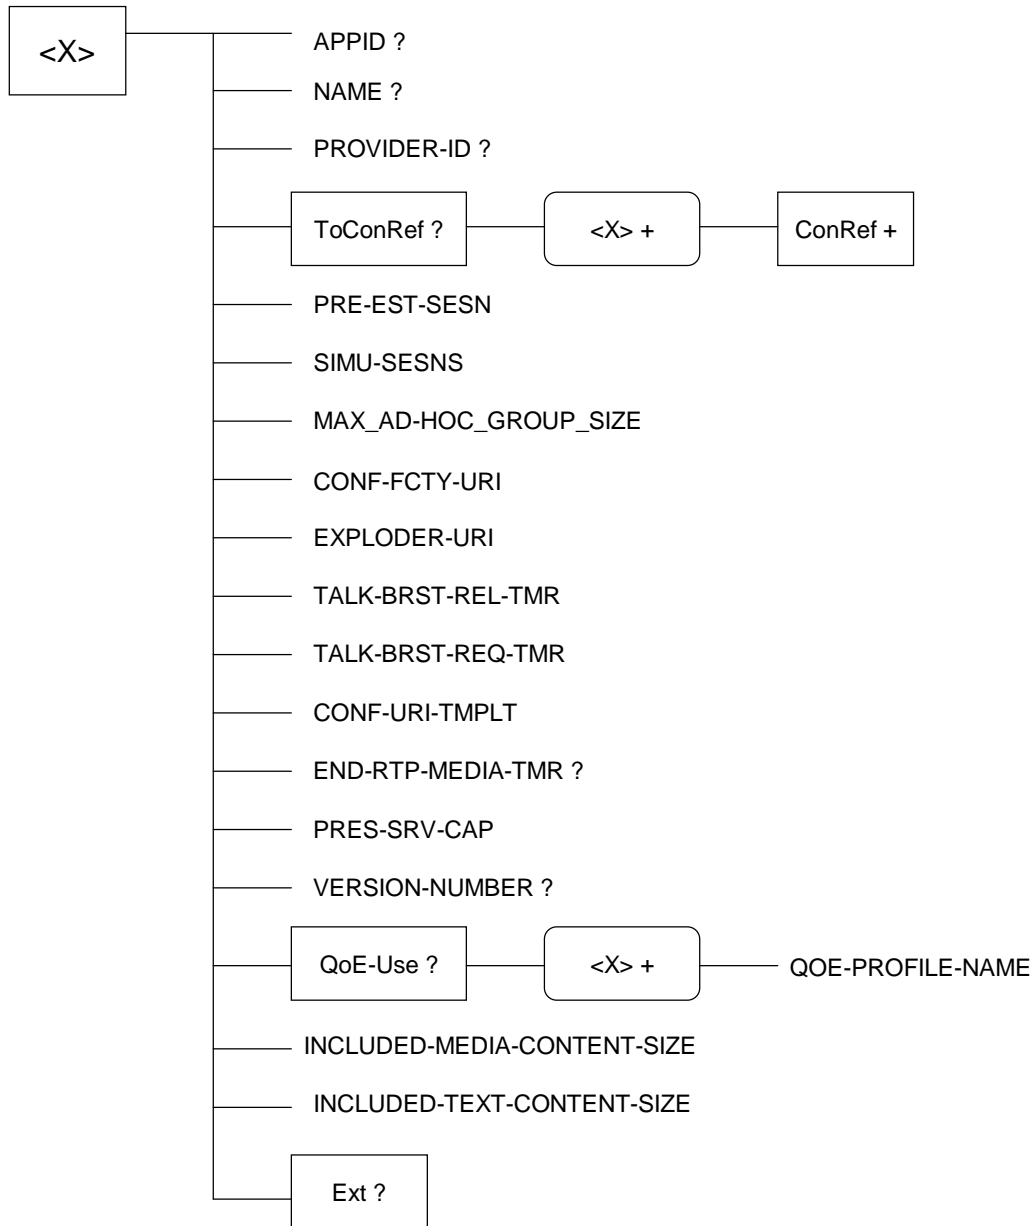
<X>

APPID ?

NAME ?

PROVIDER-ID ?

ToConRef ?

<X> +

ConRef +

PRE-EST-SESN

SIMU-SESNS

MAX_AD-HOC_GROUP_SIZE

CONF-FCTY-URI

EXPLODER-URI

TALK-BRST-REL-TMR

TALK-BRST-REQ-TMR

CONF-URI-TMPLT

END-RTP-MEDIA-TMR ?

PRES-SRV-CAP

VERSION-NUMBER ?

QoE-Use ?

<X> +

QOE-PROFILE-NAME

INCLUDED-MEDIA-CONTENT-SIZE

INCLUDED-TEXT-CONTENT-SIZE

Ext ?